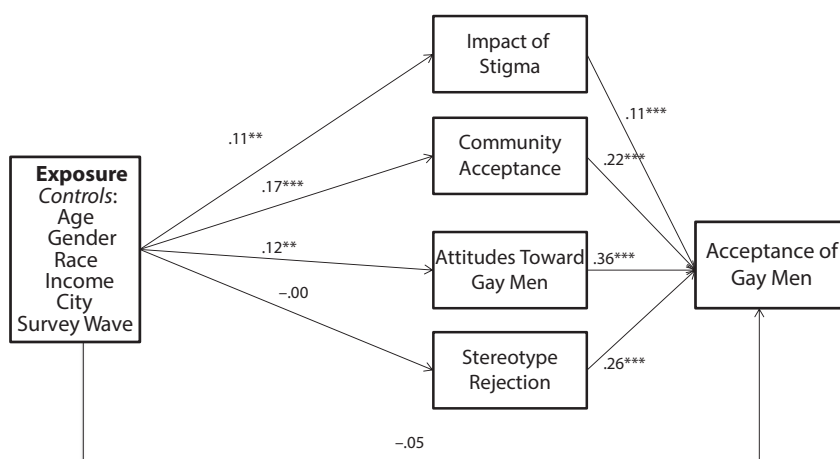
Exposure
Controls:
Age
Gender
Race
Income
City
Survey Wave

.11**
.17***
.12**
−.00

Impact of Stigma
Community Acceptance
Attitudes Toward Gay Men
Stereotype Rejection

.11***
.22***
.36***
.26***

Acceptance of Gay Men

−.05